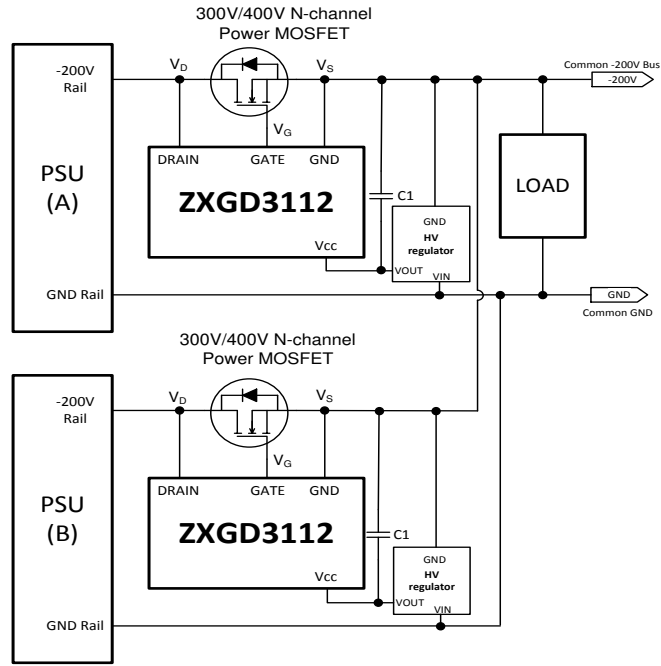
300V/400V N-channel
Power MOSFET

-200V
Rail

$V_D$

$V_S$

Common -200V Bus
-200V

$V_G$

DRAIN
GATE
GND

PSU
(A)

ZXGD3112

C1

LOAD

GND
HV
regulator

Vcc

VOUT
VIN

GND Rail

GND
Common GND

300V/400V N-channel
Power MOSFET

-200V
Rail

$V_D$

$V_S$

$V_G$

DRAIN
GATE
GND

PSU
(B)

ZXGD3112

C1

GND
HV
regulator

Vcc

VOUT
VIN

GND Rail